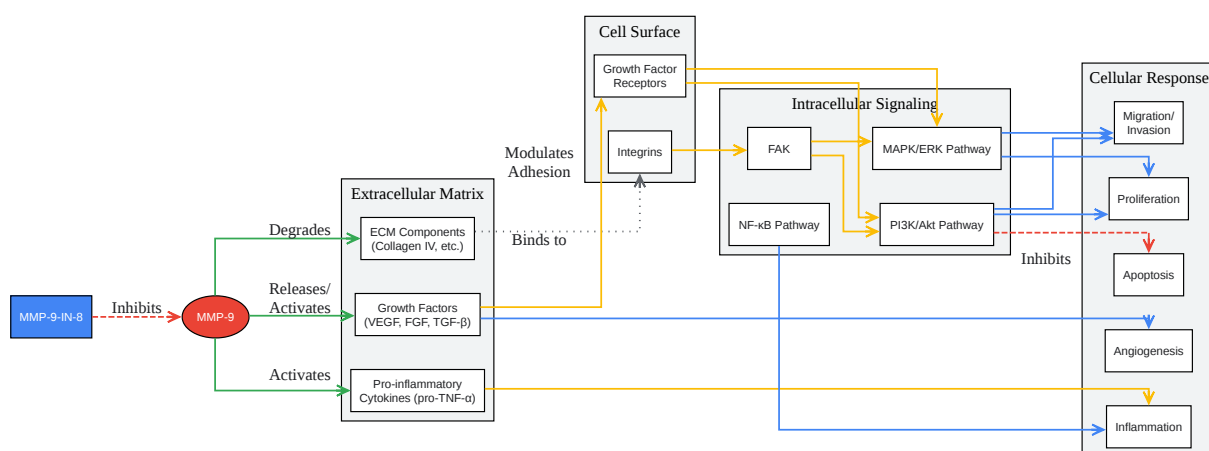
Cell Surface

Growth Factor Receptors

Integrins

Intracellular Signaling

FAK

MAPK/ERK Pathway

NF-κB Pathway

PI3K/Akt Pathway

Cellular Response

Migration/ Invasion

Proliferation

Apoptosis

Angiogenesis

Inflammation

Modulates Adhesion

Extracellular Matrix

ECM Components (Collagen IV, etc.)

Growth Factors (VEGF, FGF, TGF-β)

Pro-inflammatory Cytokines (pro-TNF-α)

Degrades

Binds to

Releases/ Activates

Activates

Inhibits

MMP-9-IN-8

Inhibits

MMP-9